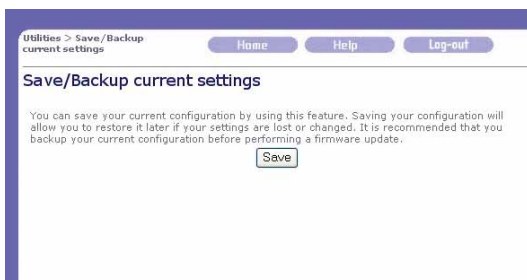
Utilities > Save/Backup current settings

Home Help Log-out

Save/Backup current settings

You can save your current configuration by using this feature. Saving your configuration will allow you to restore it later if your settings are lost or changed. It is recommended that you backup your current configuration before performing a firmware update.

Save